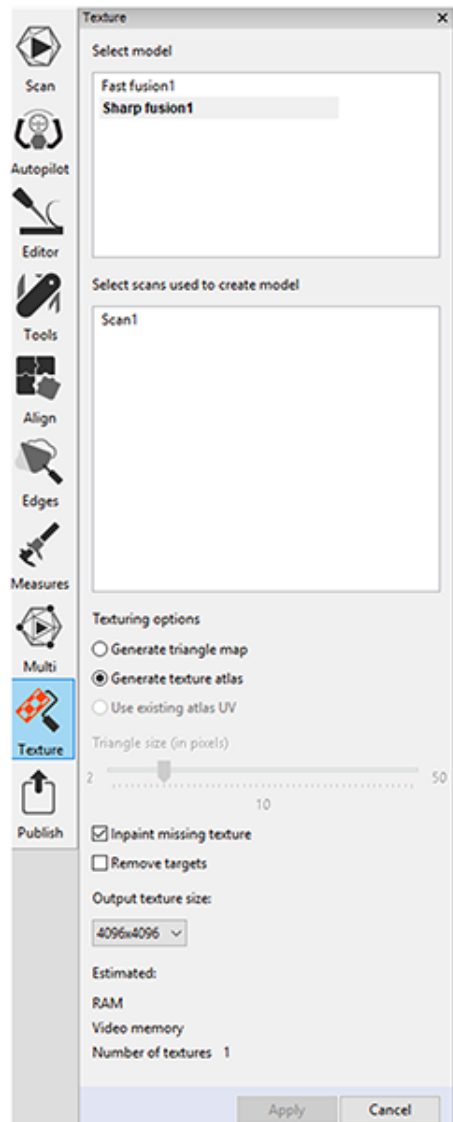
Scan
Autopilot
Editor
Tools
Align
Edges
Measures
Multi
Texture
Publish

Texture ×

Select model

Fast fusion1
Sharp fusion1

Select scans used to create model

Scan1

Texturing options

Generate triangle map
Generate texture atlas
Use existing atlas UV

Triangle size (in pixels)

2 50
10

Inpaint missing texture
Remove targets

Output texture size:

4096x4096

Estimated:

RAM
Video memory
Number of textures 1

Apply Cancel